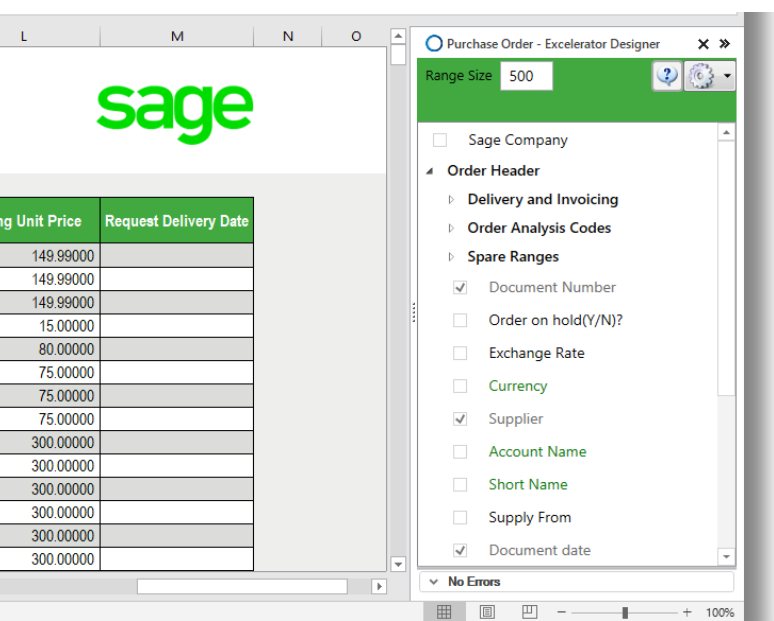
L M N O

sage

| ng Unit Price | Request Delivery Date |
|---|---|
| 149.99000 | |
| 149.99000 | |
| 149.99000 | |
| 15.00000 | |
| 80.00000 | |
| 75.00000 | |
| 75.00000 | |
| 75.00000 | |
| 300.00000 | |
| 300.00000 | |
| 300.00000 | |
| 300.00000 | |
| 300.00000 | |
| 300.00000 | |

Purchase Order - Excelerator Designer

Range Size 500

Sage Company
Order Header
Delivery and Invoicing
Order Analysis Codes
Spare Ranges
Document Number
Order on hold(Y/N)?
Exchange Rate
Currency
Supplier
Account Name
Short Name
Supply From
Document date

No Errors

100%